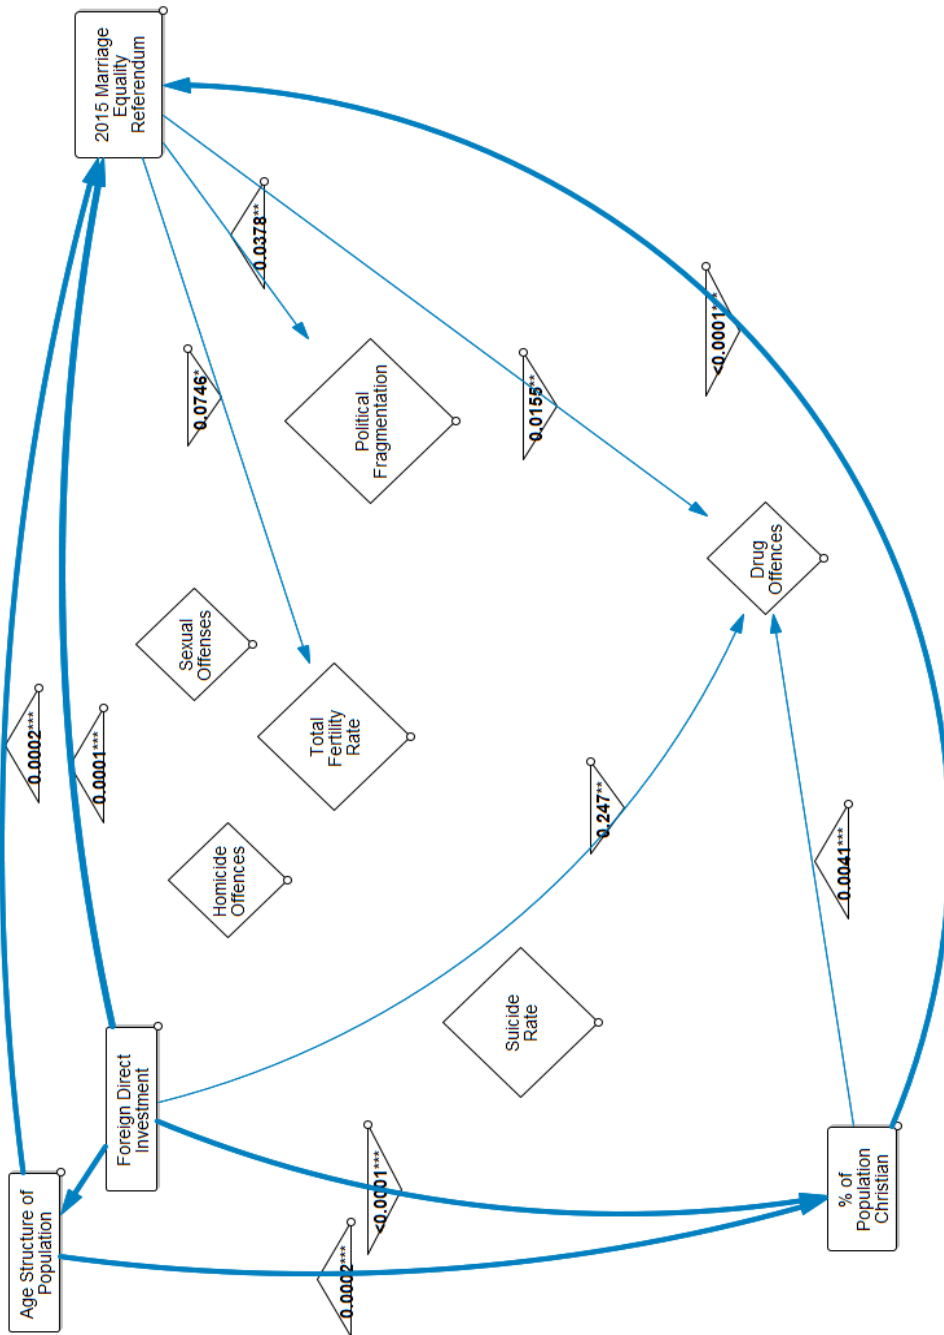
2015 Marriage Equality Referendum

0.0378**

<0.0001***

0.0746*

0.0155**

Political Fragmentation

Drug Offences

Sexual Offenses

Total Fertility Rate

0.0002***

0.0001***

0.247**

Homicide Offences

0.0041***

Suicide Rate

Foreign Direct Investment

<0.0001***

Age Structure of Population

0.0002***

% of Population Christian